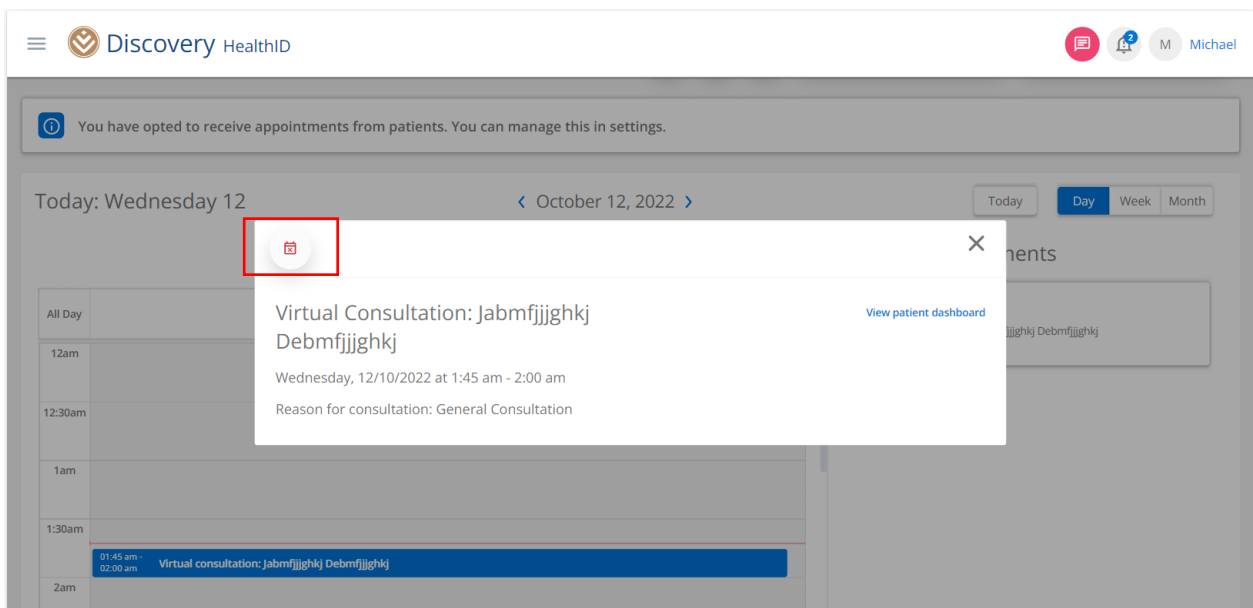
Discovery HealthID

2

M Michael

You have opted to receive appointments from patients. You can manage this in settings.

Today: Wednesday 12

‹ October 12, 2022 ›

Today

Day Week Month

×

nents

Virtual Consultation: Jabmfjjjghkj Debmfjjjghkj

View patient dashboard

Wednesday, 12/10/2022 at 1:45 am - 2:00 am

Reason for consultation: General Consultation

jjjghkj Debmfjjjghkj

All Day

12am

12:30am

1am

1:30am

01:45 am - 02:00 am Virtual consultation: Jabmfjjjghkj Debmfjjjghkj

2am